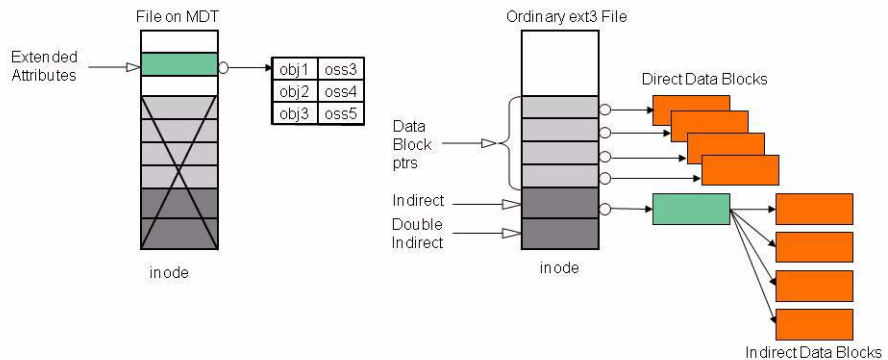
File on MDT

Extended Attributes

| obj1 | oss3 |
|---|---|
| obj2 | oss4 |
| obj3 | oss5 |

inode

Ordinary ext3 File

Direct Data Blocks

Data Block ptrs

Indirect

Double Indirect

inode

Indirect Data Blocks